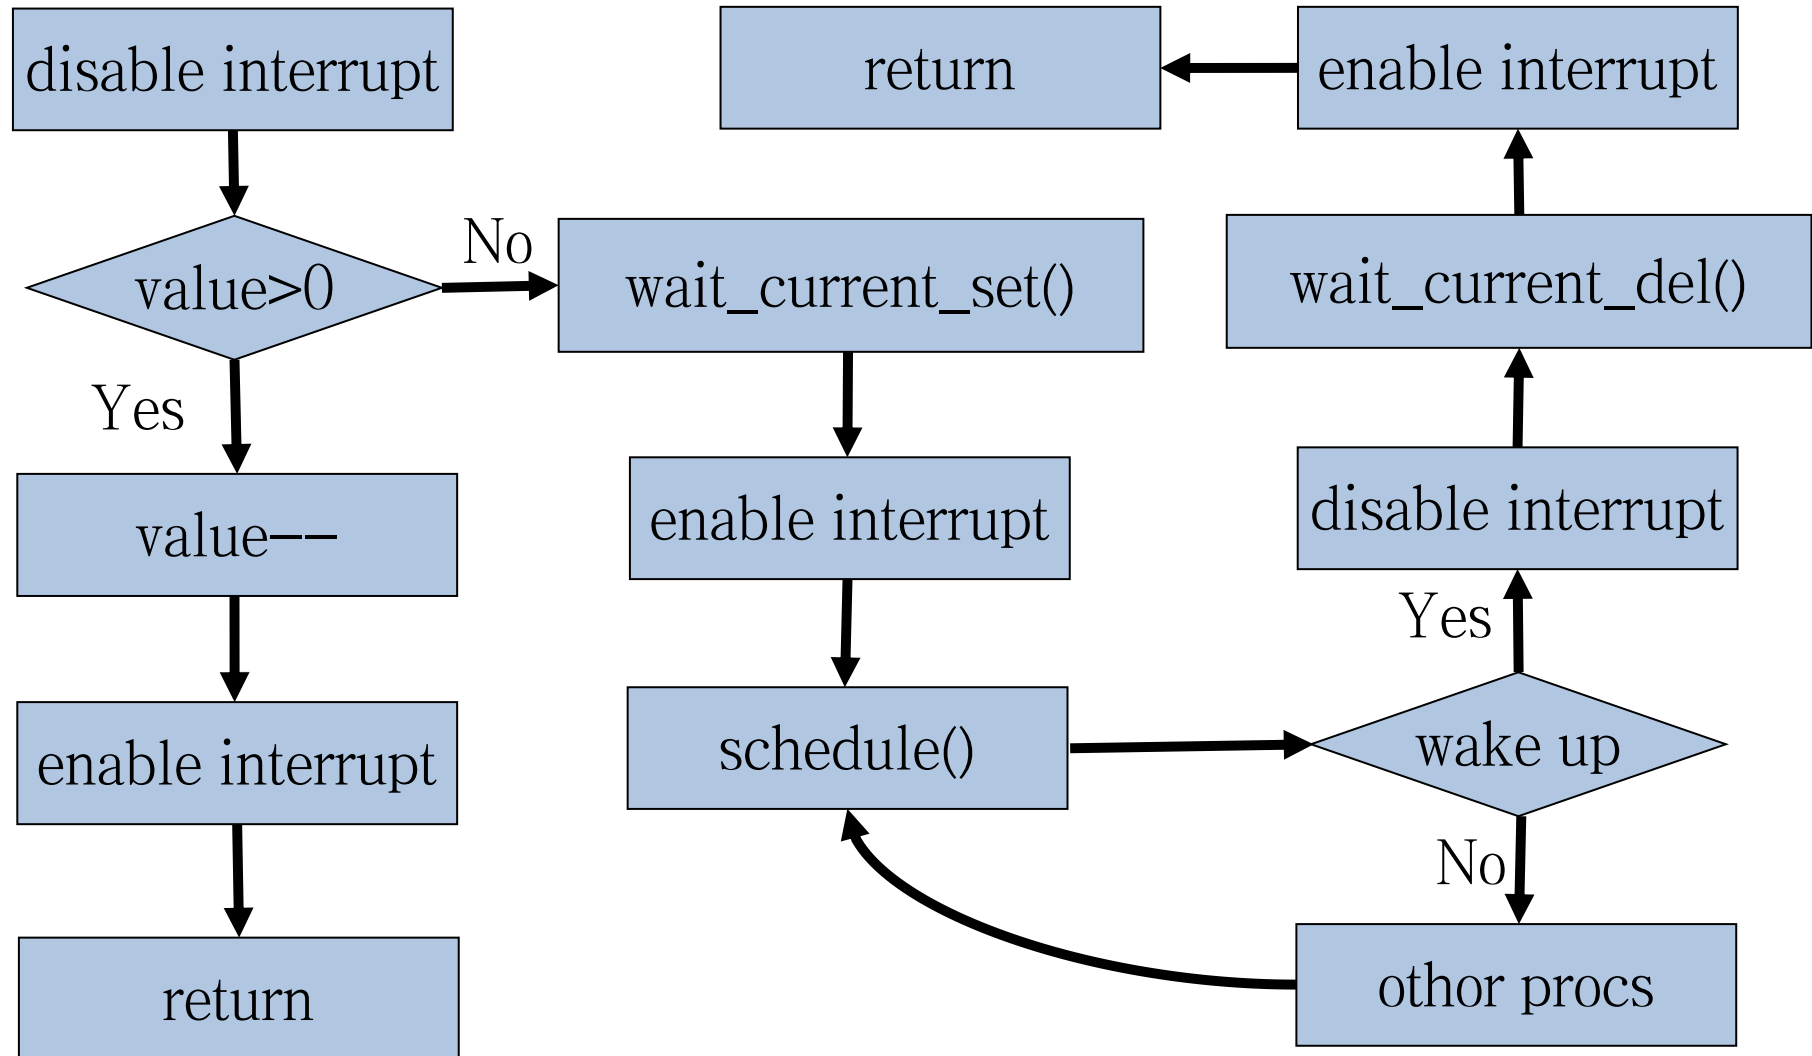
disable interrupt

value>0

No

wait_current_set()

Yes

value--

enable interrupt

return

enable interrupt

schedule()

return

enable interrupt

wait_current_del()

disable interrupt

Yes

wake up

No

othor procs